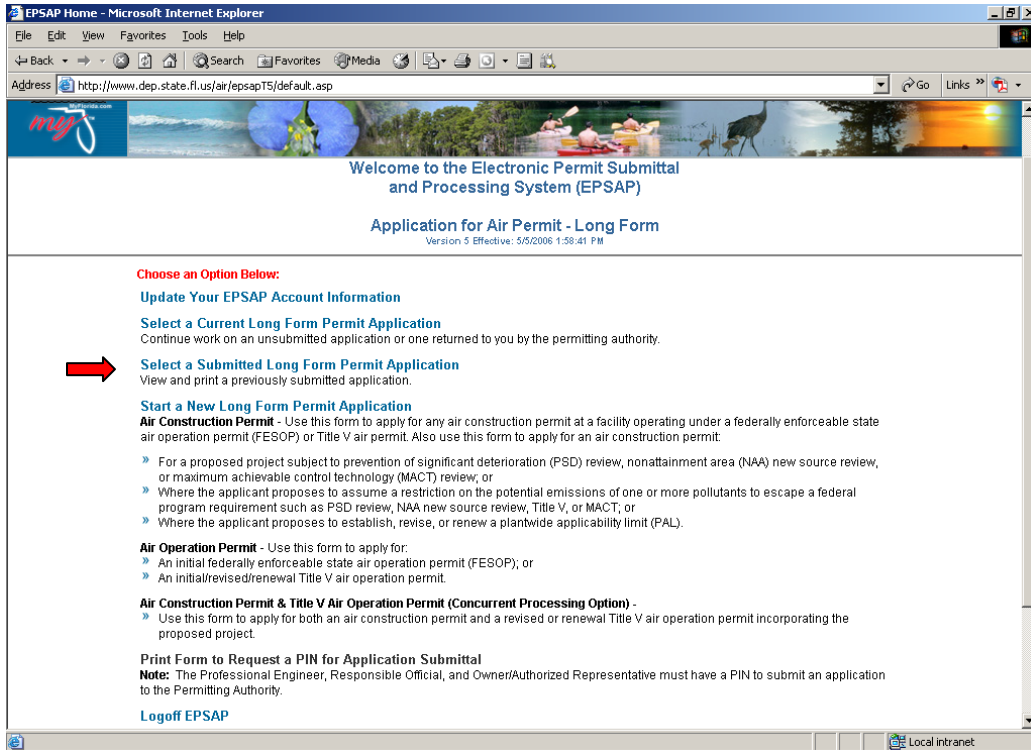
EPSAP Home - Microsoft Internet Explorer

File Edit View Favorites Tools Help

Back Search Favorites Media

Address http://www.dep.state.fl.us/air/epsapT5/default.asp Go Links

MyFlorida.com

Welcome to the Electronic Permit Submittal and Processing System (EPSAP)

Application for Air Permit - Long Form
Version 5 Effective: 5/5/2006 1:58:41 PM

Choose an Option Below:

Update Your EPSAP Account Information

Select a Current Long Form Permit Application
Continue work on an unsubmitted application or one returned to you by the permitting authority.

Select a Submitted Long Form Permit Application
View and print a previously submitted application.

Start a New Long Form Permit Application
Air Construction Permit - Use this form to apply for any air construction permit at a facility operating under a federally enforceable state air operation permit (FESOP) or Title V air permit. Also use this form to apply for an air construction permit:

» For a proposed project subject to prevention of significant deterioration (PSD) review, nonattainment area (NAA) new source review, or maximum achievable control technology (MACT) review; or
» Where the applicant proposes to assume a restriction on the potential emissions of one or more pollutants to escape a federal program requirement such as PSD review, NAA new source review, Title V, or MACT; or
» Where the applicant proposes to establish, revise, or renew a plantwide applicability limit (PAL).

Air Operation Permit - Use this form to apply for:
» An initial federally enforceable state air operation permit (FESOP); or
» An initial/revised/renewal Title V air operation permit.

Air Construction Permit & Title V Air Operation Permit (Concurrent Processing Option) -
» Use this form to apply for both an air construction permit and a revised or renewal Title V air operation permit incorporating the proposed project.

Print Form to Request a PIN for Application Submittal
Note: The Professional Engineer, Responsible Official, and Owner/Authorized Representative must have a PIN to submit an application to the Permitting Authority.

Logoff EPSAP

Local intranet